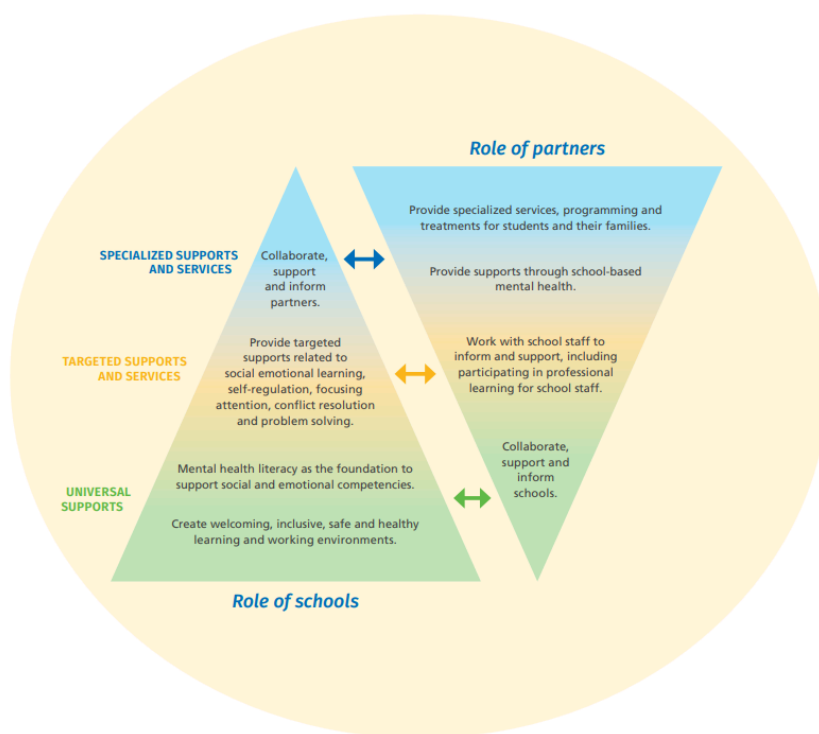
Role of partners

SPECIALIZED SUPPORTS AND SERVICES

Collaborate, support and inform partners.

Provide specialized services, programming and treatments for students and their families.

Provide supports through school-based mental health.

TARGETED SUPPORTS AND SERVICES

Provide targeted supports related to social emotional learning, self-regulation, focusing attention, conflict resolution and problem solving.

Work with school staff to inform and support, including participating in professional learning for school staff.

UNIVERSAL SUPPORTS

Mental health literacy as the foundation to support social and emotional competencies.

Create welcoming, inclusive, safe and healthy learning and working environments.

Collaborate, support and inform schools.

Role of schools